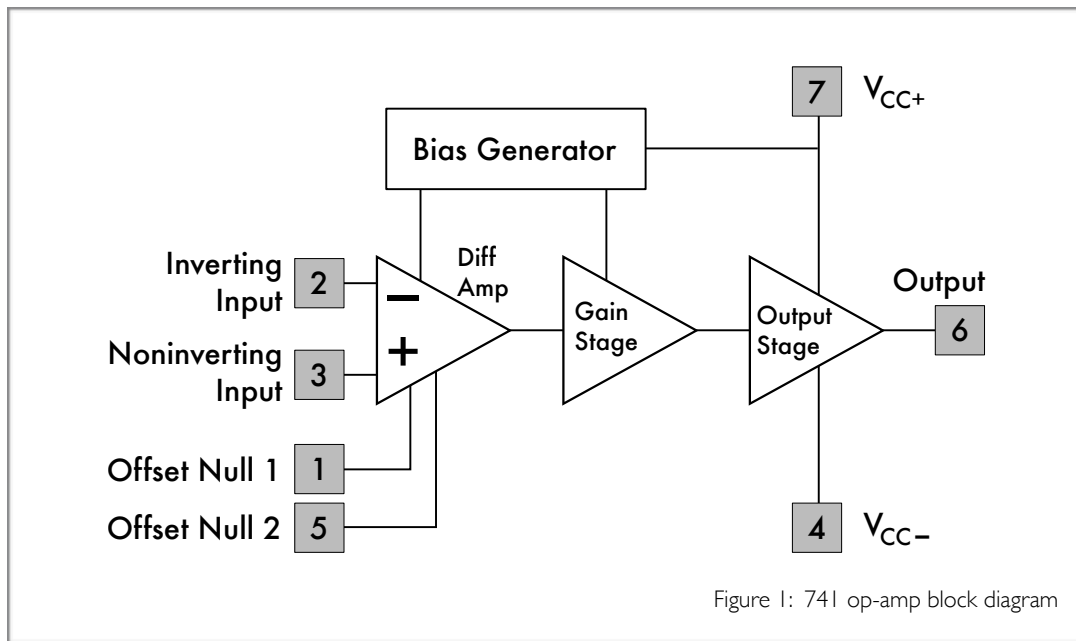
7 $V_{CC+}$

Bias Generator

Diff Amp

Inverting Input 2

−

Noninverting Input 3

+

Gain Stage

Output Stage

Output

6

Offset Null 1 1

Offset Null 2 5

4 $V_{CC-}$

Figure 1: 741 op-amp block diagram